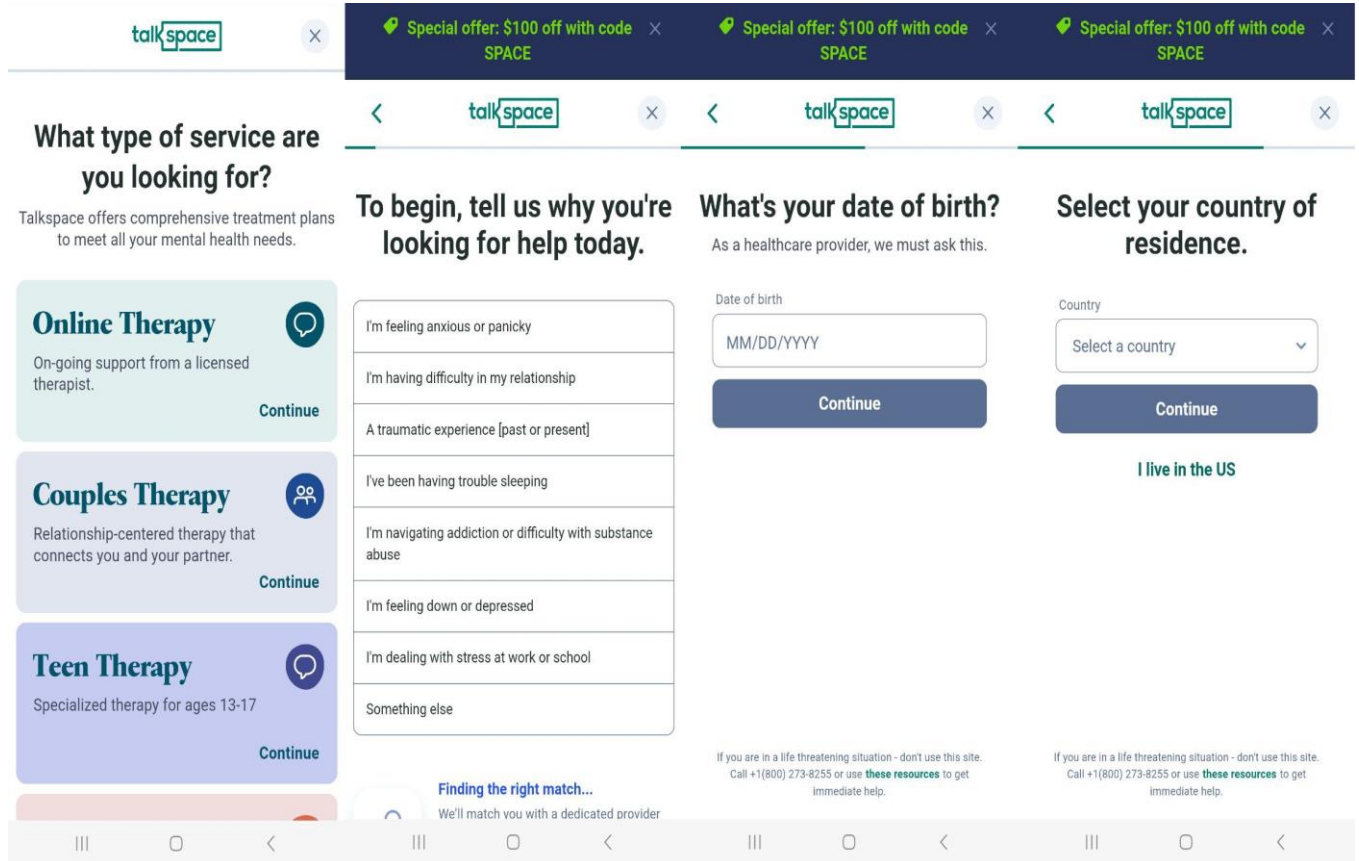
talkspace

What type of service are you looking for?

Talkspace offers comprehensive treatment plans to meet all your mental health needs.

Online Therapy

On-going support from a licensed therapist.

Continue

Couples Therapy

Relationship-centered therapy that connects you and your partner.

Continue

Teen Therapy

Specialized therapy for ages 13-17

Continue

Special offer: $100 off with code SPACE

talkspace

To begin, tell us why you're looking for help today.

I'm feeling anxious or panicky

I'm having difficulty in my relationship

A traumatic experience [past or present]

I've been having trouble sleeping

I'm navigating addiction or difficulty with substance abuse

I'm feeling down or depressed

I'm dealing with stress at work or school

Something else

Finding the right match...

We'll match you with a dedicated provider

Special offer: $100 off with code SPACE

talkspace

What's your date of birth?

As a healthcare provider, we must ask this.

Date of birth

MM/DD/YYYY

Continue

If you are in a life threatening situation - don't use this site. Call +1(800) 273-8255 or use these resources to get immediate help.

Special offer: $100 off with code SPACE

talkspace

Select your country of residence.

Country

Select a country

Continue

I live in the US

If you are in a life threatening situation - don't use this site. Call +1(800) 273-8255 or use these resources to get immediate help.